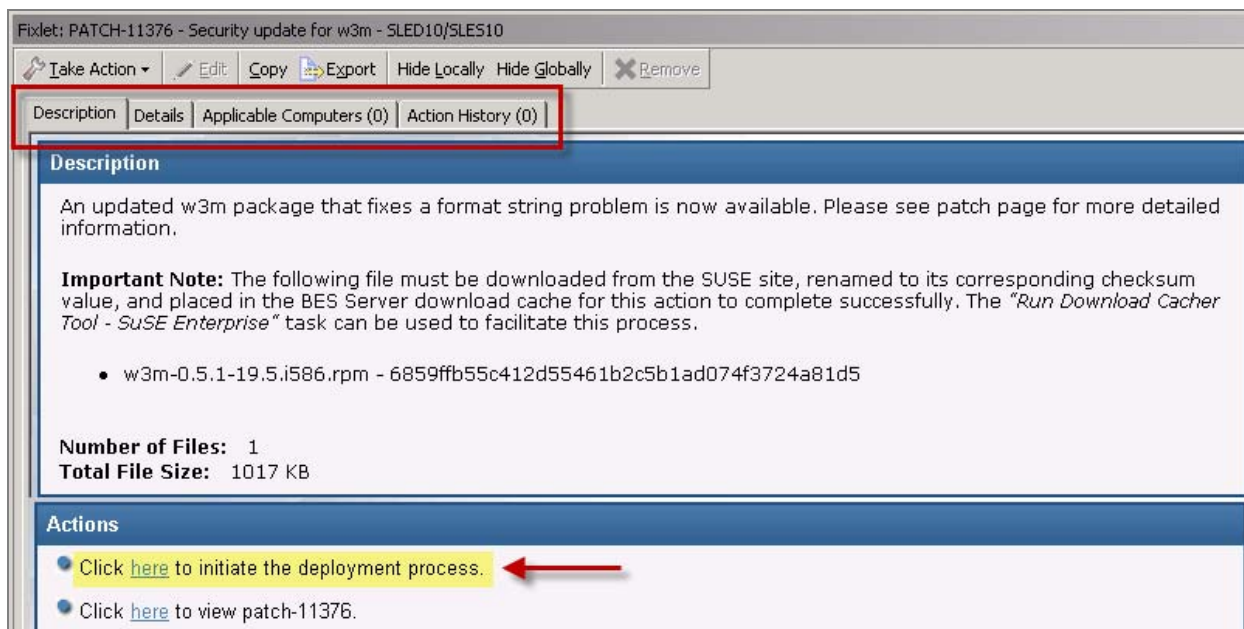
Fixlet: PATCH-11376 - Security update for w3m - SLED10/SLES10

Take Action | Edit | Copy | Export | Hide Locally | Hide Globally | Remove

Description | Details | Applicable Computers (0) | Action History (0)

Description

An updated w3m package that fixes a format string problem is now available. Please see patch page for more detailed information.

**Important Note:** The following file must be downloaded from the SUSE site, renamed to its corresponding checksum value, and placed in the BES Server download cache for this action to complete successfully. The *"Run Download Cacher Tool - SuSE Enterprise"* task can be used to facilitate this process.

• w3m-0.5.1-19.5.i586.rpm - 6859ffb55c412d55461b2c5b1ad074f3724a81d5

**Number of Files:** 1
**Total File Size:** 1017 KB

Actions

• Click here to initiate the deployment process.

• Click here to view patch-11376.